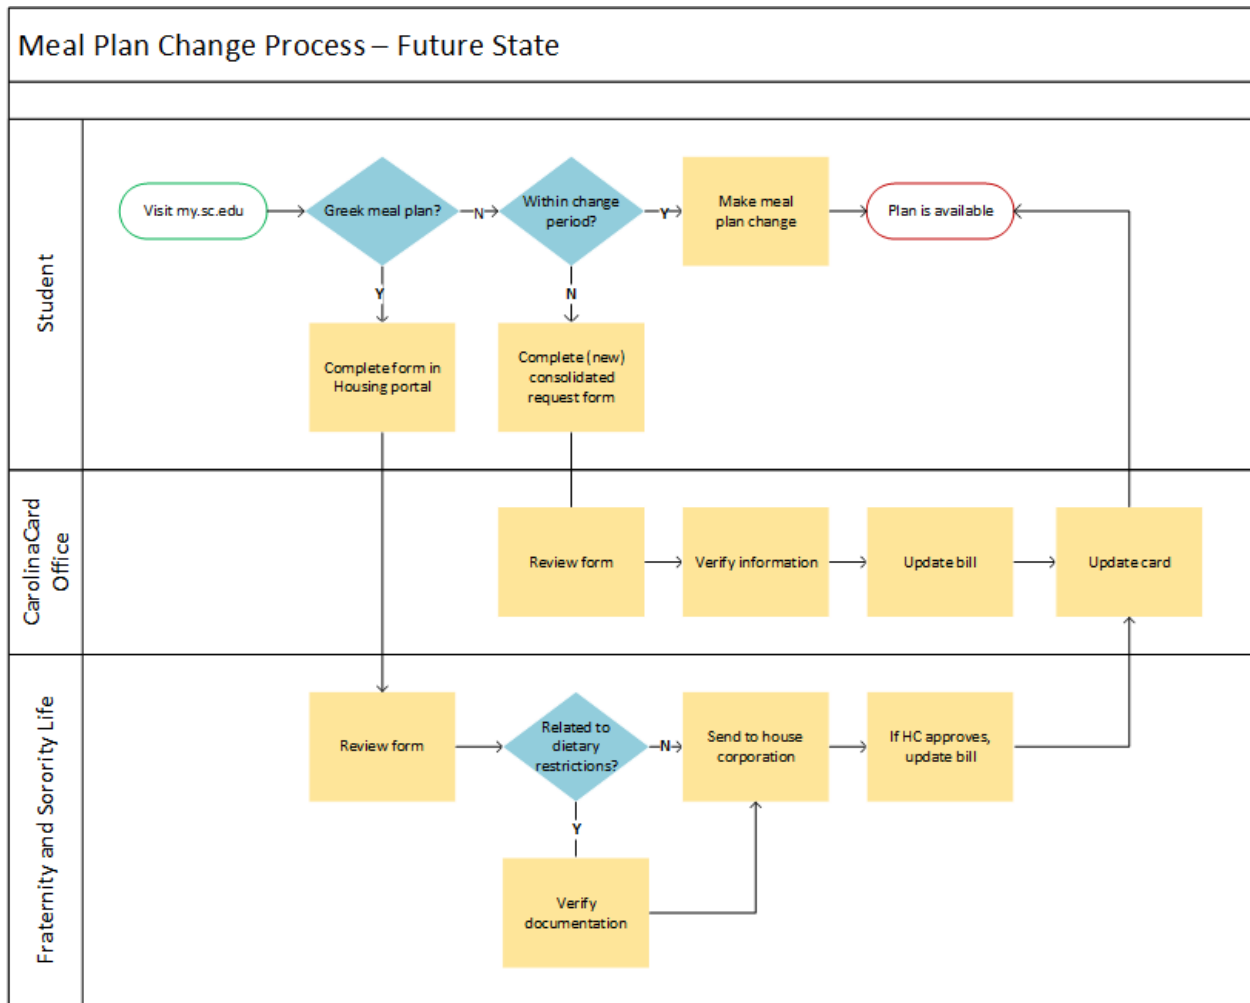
Meal Plan Change Process – Future State

Student

Visit my.sc.edu

Greek meal plan?

N

Within change period?

Y

Make meal plan change

Plan is available

Y

N

Complete form in Housing portal

Complete (new) consolidated request form

CarolinaCard Office

Review form

Verify information

Update bill

Update card

Fraternity and Sorority Life

Review form

Related to dietary restrictions?

N

Send to house corporation

If HC approves, update bill

Y

Verify documentation